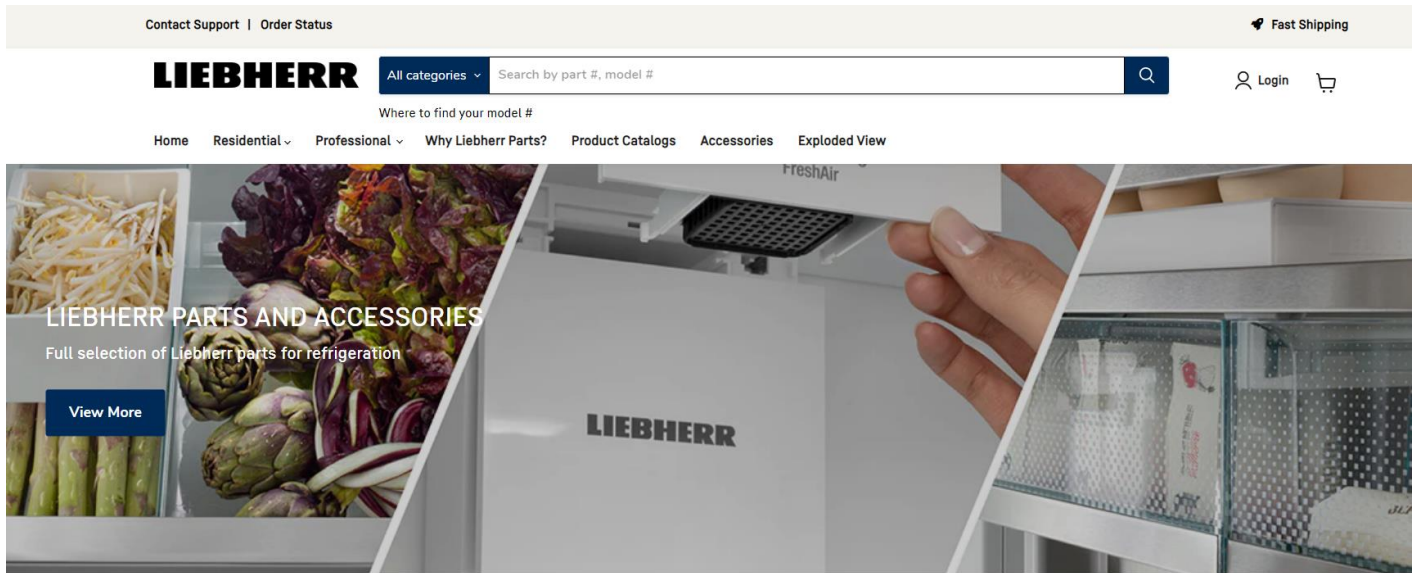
Contact Support | Order Status

Fast Shipping

LIEBHERR

All categories

Search by part #, model #

Login

Where to find your model #

Home Residential Professional Why Liebherr Parts? Product Catalogs Accessories Exploded View

FreshAir

LIEBHERR PARTS AND ACCESSORIES

Full selection of Liebherr parts for refrigeration

View More

LIEBHERR